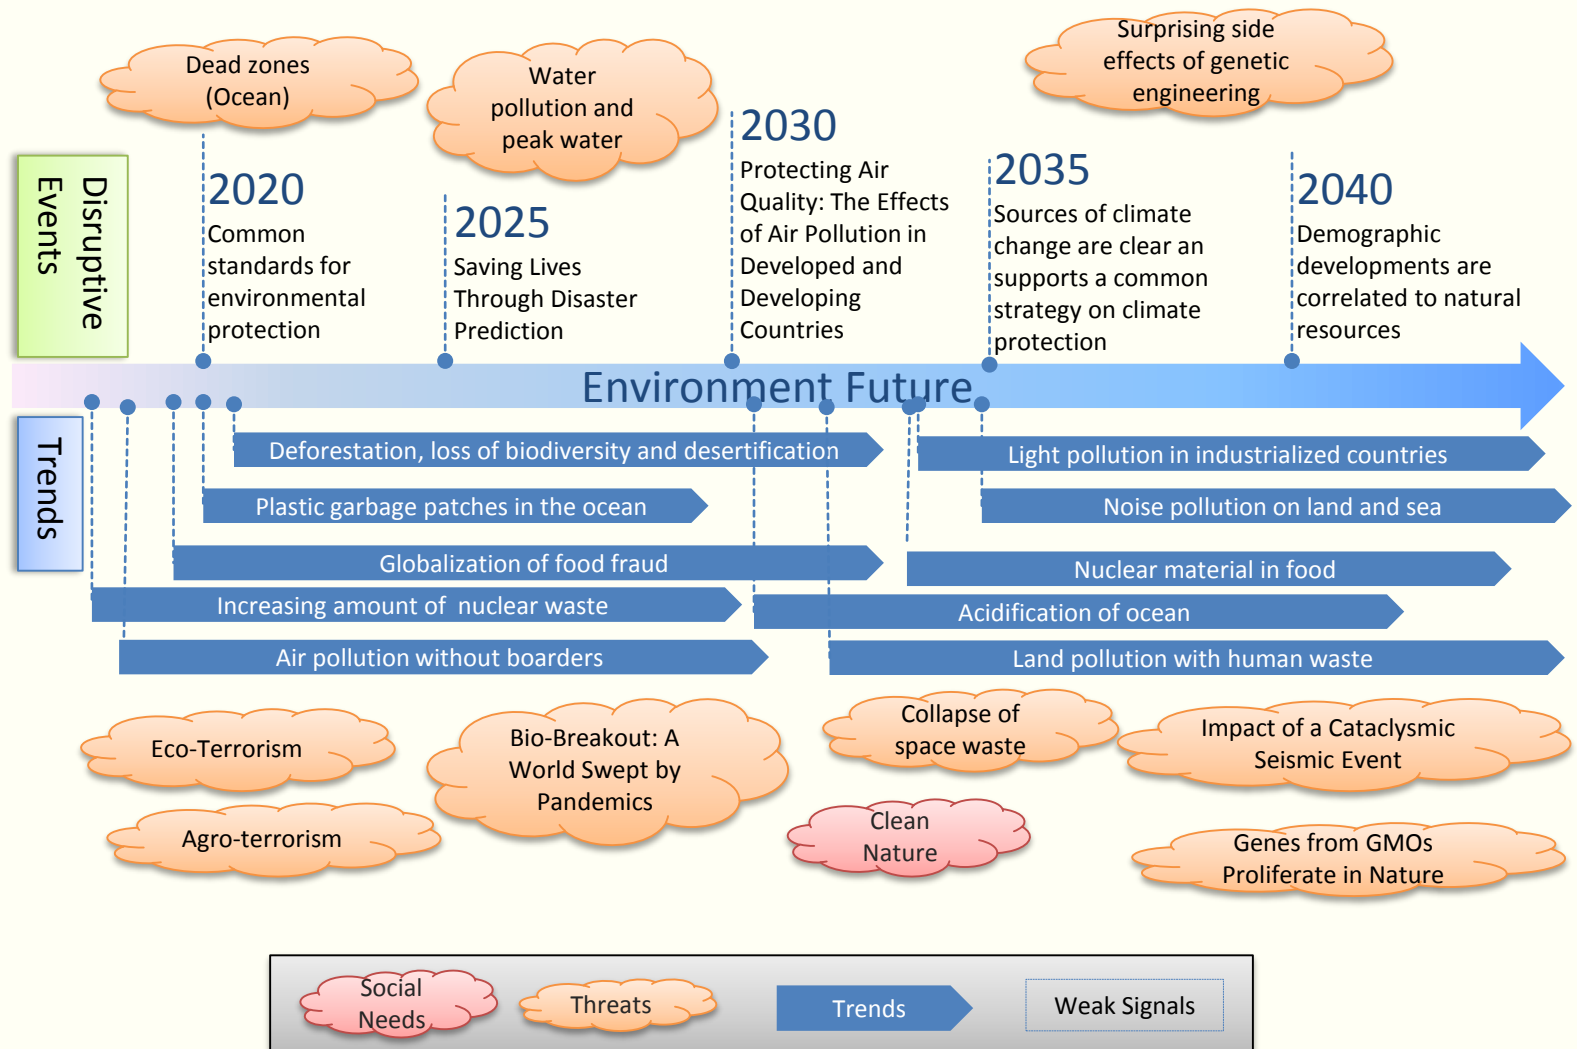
Disruptive Events

Dead zones (Ocean)

Water pollution and peak water

Surprising side effects of genetic engineering

2020
Common standards for environmental protection

2025
Saving Lives Through Disaster Prediction

2030
Protecting Air Quality: The Effects of Air Pollution in Developed and Developing Countries

2035
Sources of climate change are clear an supports a common strategy on climate protection

2040
Demographic developments are correlated to natural resources

Environment Future

Trends

Deforestation, loss of biodiversity and desertification

Plastic garbage patches in the ocean

Globalization of food fraud

Increasing amount of nuclear waste

Air pollution without boarders

Light pollution in industrialized countries

Noise pollution on land and sea

Nuclear material in food

Acidification of ocean

Land pollution with human waste

Eco-Terrorism

Agro-terrorism

Bio-Breakout: A World Swept by Pandemics

Collapse of space waste

Clean Nature

Impact of a Cataclysmic Seismic Event

Genes from GMOs Proliferate in Nature

Social Needs

Threats

Trends

Weak Signals